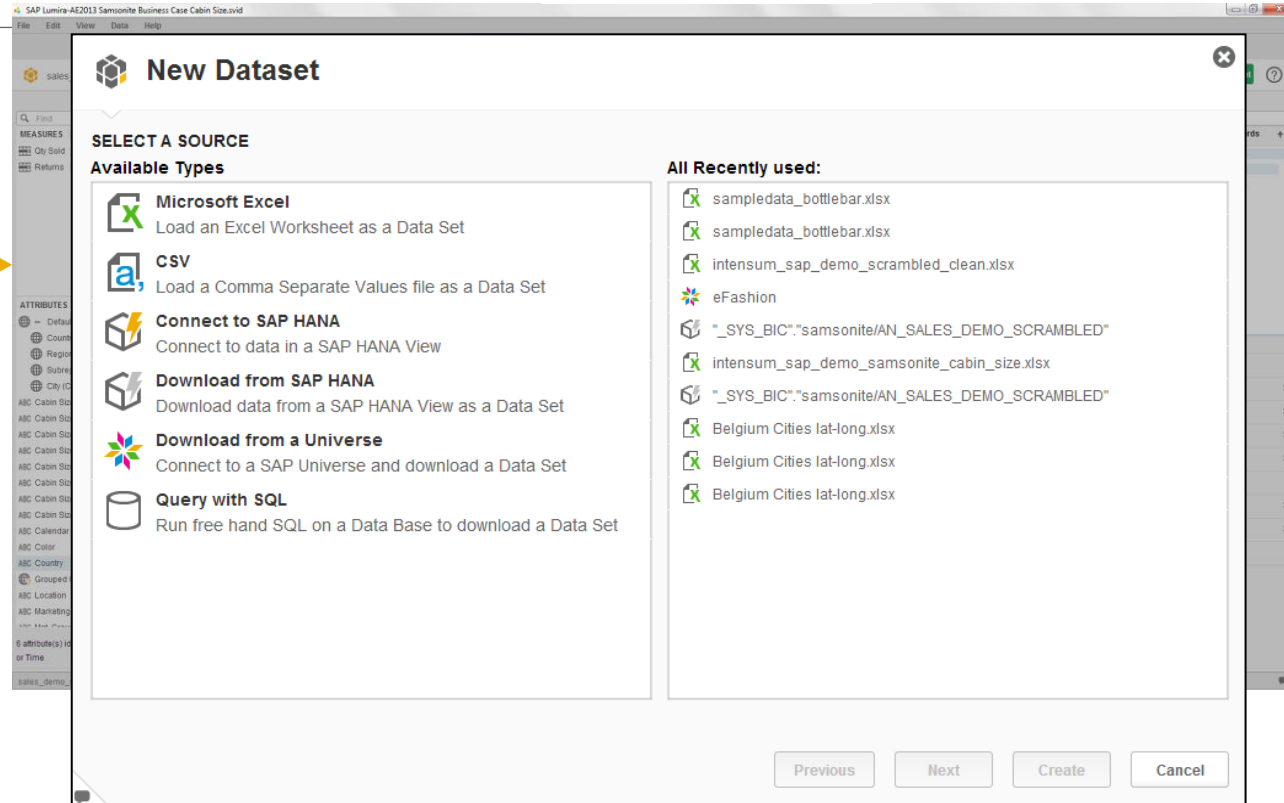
SAP Lumira-AE2013 Samsonite Business Case Cabin Size.svid

File Edit View Data Help

sales

Find

MEASURES

Qty Sold

Returns

ATTRIBUTES

Default

Countr

Region

Subreg

City (C

ABC Cabin Siz

ABC Cabin Siz

ABC Cabin Siz

ABC Cabin Siz

ABC Cabin Siz

ABC Cabin Siz

ABC Cabin Siz

ABC Cabin Siz

ABC Cabin Siz

ABC Calendar

ABC Color

ABC Country

Grouped

ABC Location

ABC Marketing

6 attribute(s) id

or Time

sales_demo_

New Dataset

SELECT A SOURCE

Available Types

Microsoft Excel
Load an Excel Worksheet as a Data Set

CSV
Load a Comma Separate Values file as a Data Set

Connect to SAP HANA
Connect to data in a SAP HANA View

Download from SAP HANA
Download data from a SAP HANA View as a Data Set

Download from a Universe
Connect to a SAP Universe and download a Data Set

Query with SQL
Run free hand SQL on a Data Base to download a Data Set

All Recently used:

sampledata_bottlebar.xlsx

sampledata_bottlebar.xlsx

intensum_sap_demo_scrambled_clean.xlsx

eFashion

"_SYS_BIC"."samsonite/AN_SALES_DEMO_SCRAMBLED"

intensum_sap_demo_samsonite_cabin_size.xlsx

"_SYS_BIC"."samsonite/AN_SALES_DEMO_SCRAMBLED"

Belgium Cities lat-long.xlsx

Belgium Cities lat-long.xlsx

Belgium Cities lat-long.xlsx

rds

Previous Next Create Cancel